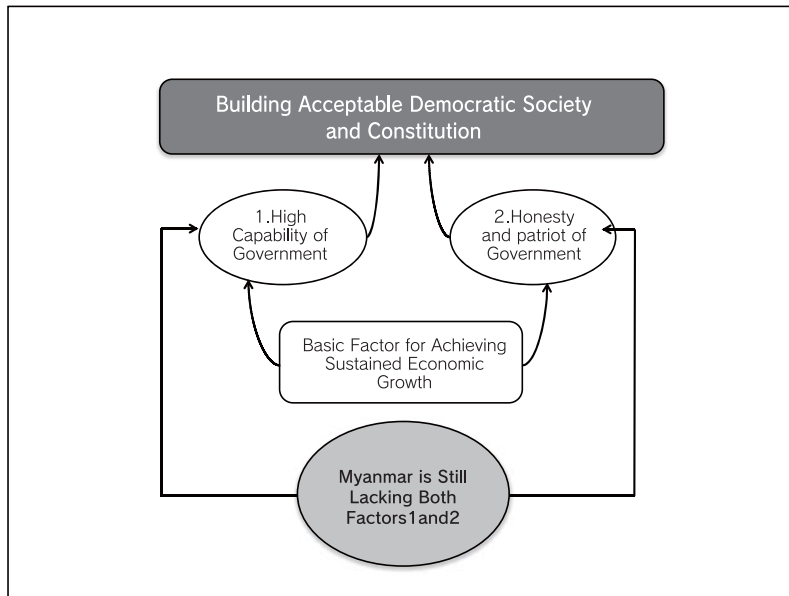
Building Acceptable Democratic Society and Constitution

1.High Capability of Government

2.Honesty and patriot of Government

Basic Factor for Achieving Sustained Economic Growth

Myanmar is Still Lacking Both Factors1and2